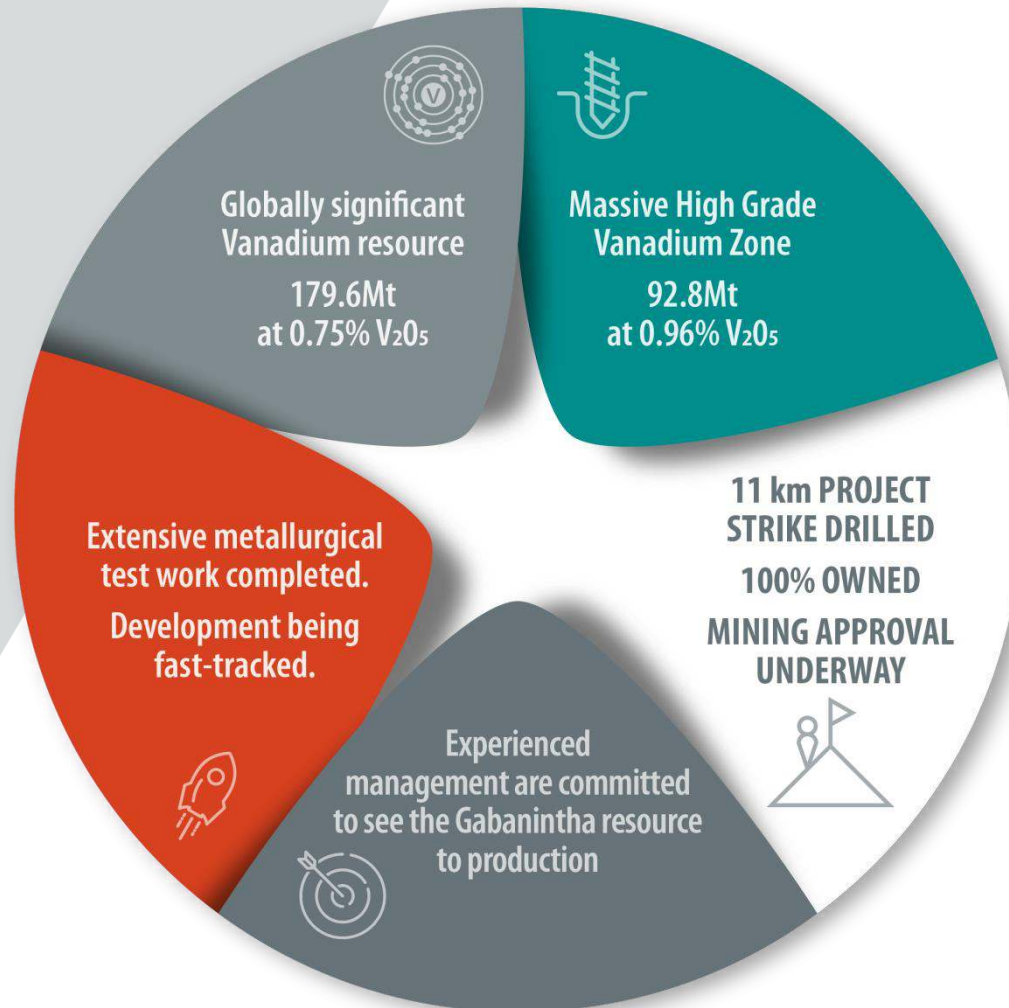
V

Globally significant Vanadium resource

179.6Mt at 0.75% $V_2O_5$

Massive High Grade Vanadium Zone

92.8Mt at 0.96% $V_2O_5$

11 km PROJECT STRIKE DRILLED

100% OWNED

MINING APPROVAL UNDERWAY

Extensive metallurgical test work completed.

Development being fast-tracked.

Experienced management are committed to see the Gabanintha resource to production